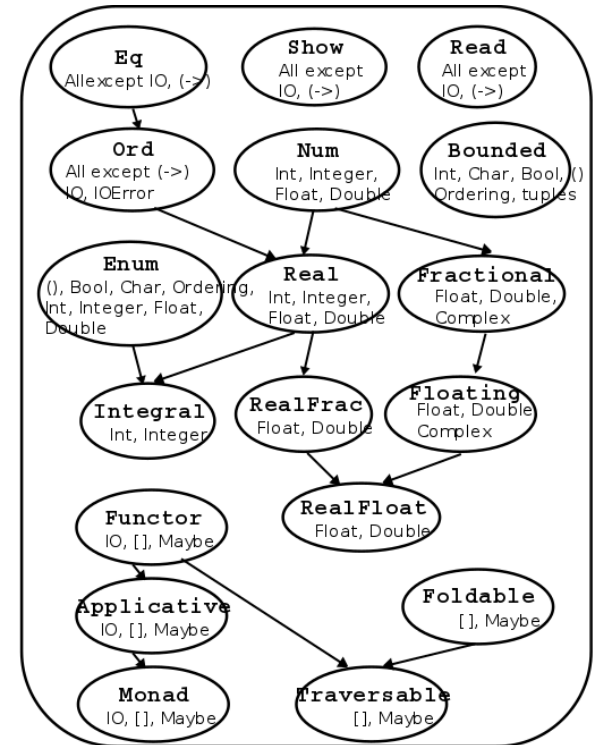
Eq
Allexcept IO, (->)

Show
All except IO, (->)

Read
All except IO, (->)

Ord
All except (->) IO, IOError

Num
Int, Integer, Float, Double

Bounded
Int, Char, Bool, () Ordering, tuples

Enum
(), Bool, Char, Ordering, Int, Integer, Float, Double

Real
Int, Integer, Float, Double

Fractional
Float, Double, Complex

Integral
Int, Integer

RealFrac
Float, Double

Floating
Float, Double Complex

RealFloat
Float, Double

Functor
IO, [], Maybe

Applicative
IO, [], Maybe

Foldable
[], Maybe

Monad
IO, [], Maybe

Traversable
[], Maybe